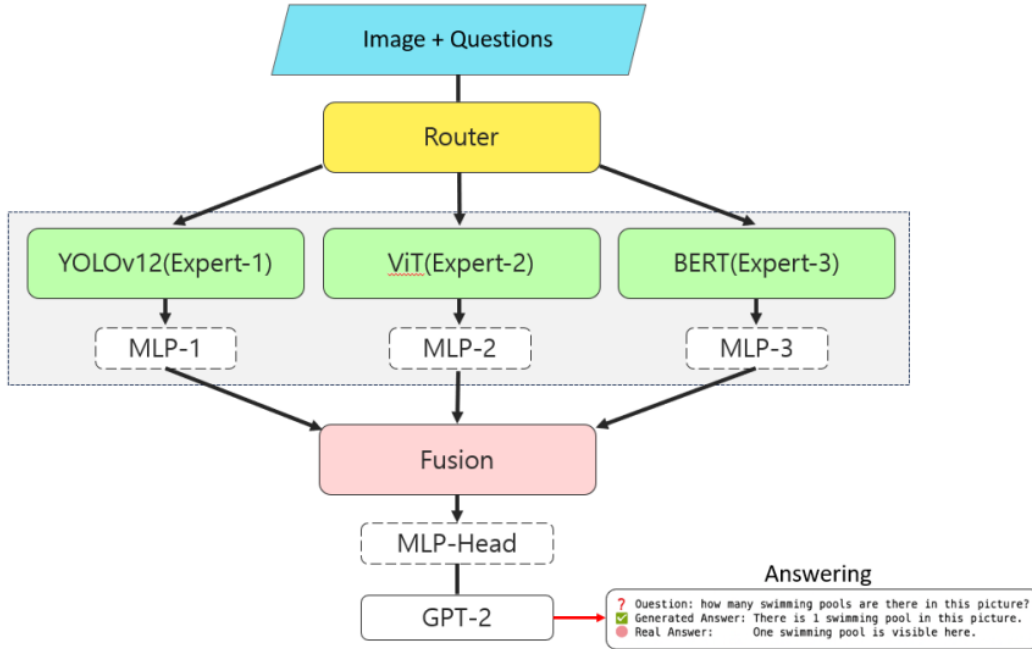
Image + Questions

Router

YOLOv12(Expert-1)

ViT(Expert-2)

BERT(Expert-3)

MLP-1

MLP-2

MLP-3

Fusion

MLP-Head

GPT-2

Answering

❓ Question: how many swimming pools are there in this picture?
✅ Generated Answer: There is 1 swimming pool in this picture.
🔴 Real Answer: One swimming pool is visible here.